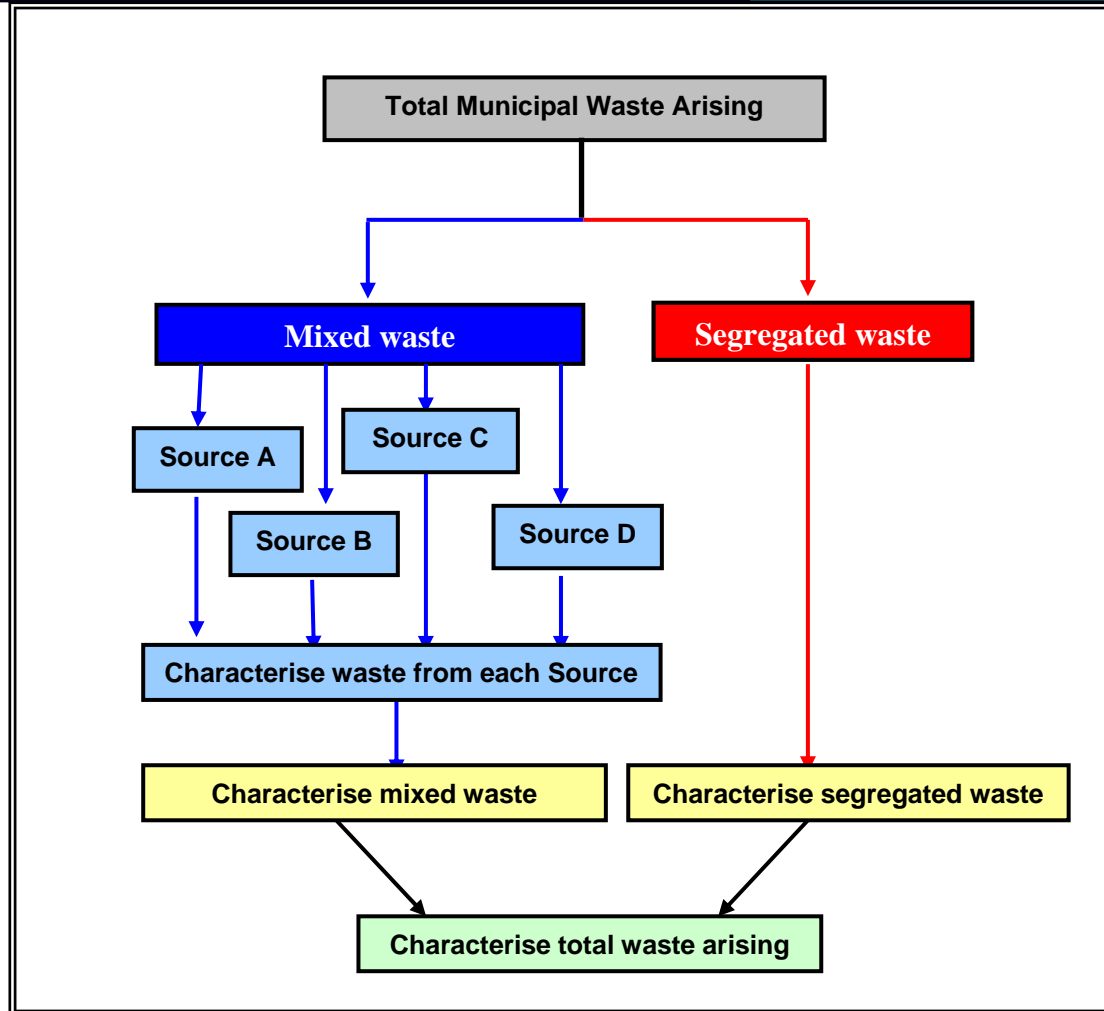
Total Municipal Waste Arising

Mixed waste

Segregated waste

Source A

Source C

Source B

Source D

Characterise waste from each Source

Characterise mixed waste

Characterise segregated waste

Characterise total waste arising